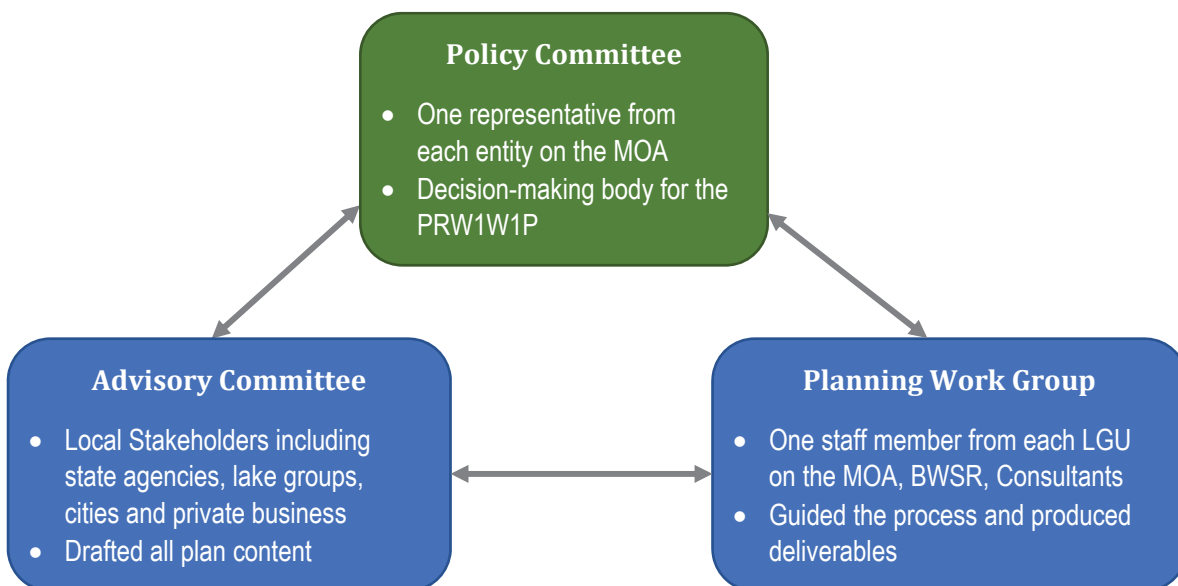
Policy Committee

- One representative from each entity on the MOA
- Decision-making body for the PRW1W1P

Advisory Committee

- Local Stakeholders including state agencies, lake groups, cities and private business
- Drafted all plan content

Planning Work Group

- One staff member from each LGU on the MOA, BWSR, Consultants
- Guided the process and produced deliverables